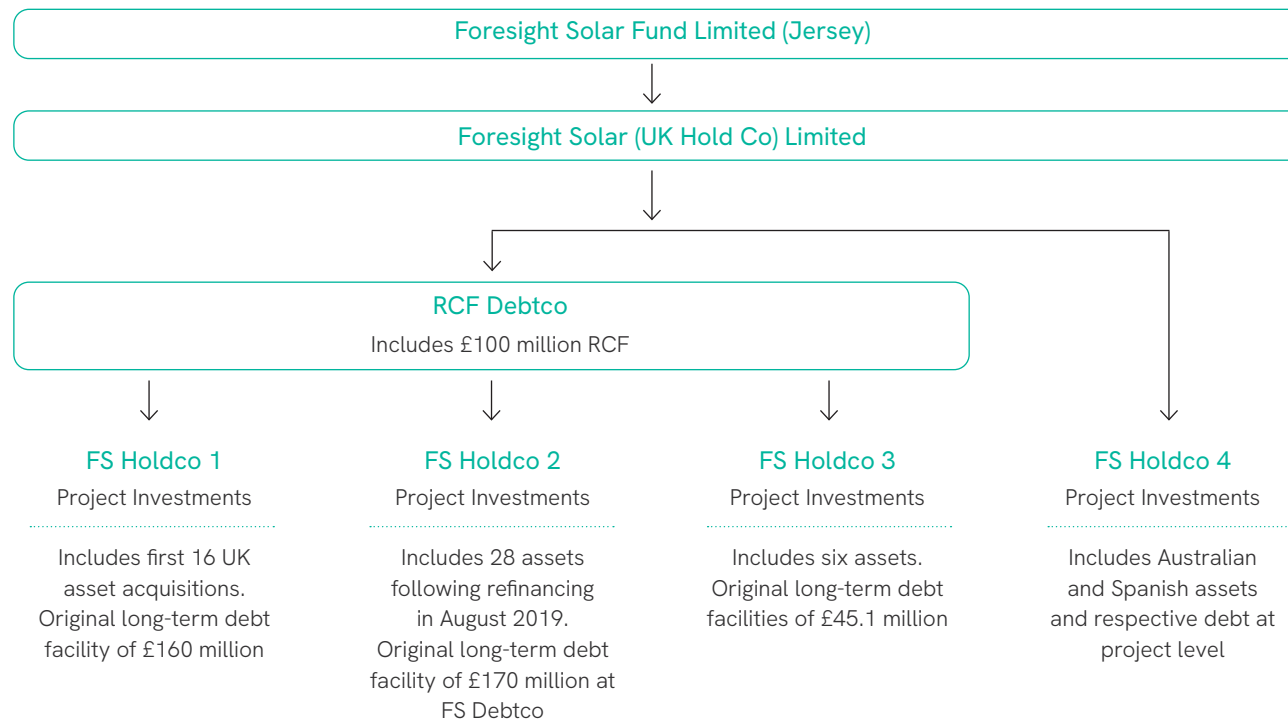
Foresight Solar Fund Limited (Jersey)

Foresight Solar (UK Hold Co) Limited

RCF Debtco
Includes £100 million RCF

FS Holdco 1
Project Investments

Includes first 16 UK asset acquisitions. Original long-term debt facility of £160 million

FS Holdco 2
Project Investments

Includes 28 assets following refinancing in August 2019. Original long-term debt facility of £170 million at FS Debtco

FS Holdco 3
Project Investments

Includes six assets. Original long-term debt facilities of £45.1 million

FS Holdco 4
Project Investments

Includes Australian and Spanish assets and respective debt at project level